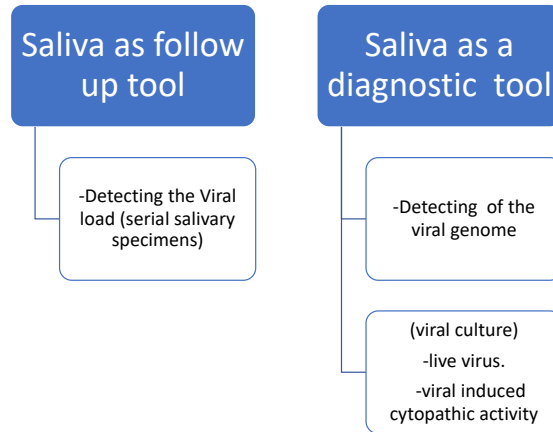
Saliva as follow up tool

-Detecting the Viral load (serial salivary specimens)

Saliva as a diagnostic tool

-Detecting of the viral genome

(viral culture)
-live virus.
-viral induced cytopathic activity